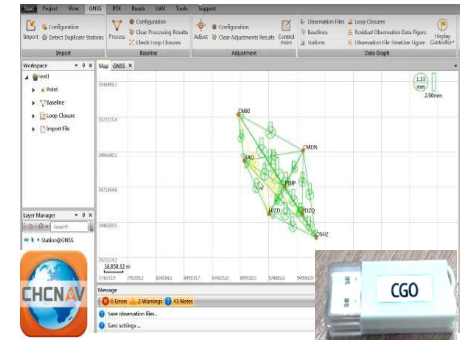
Start Project View GNSS RTK Roads UAV Tools Support

Import Configuration Detect Duplicate Stations Import

Process Configuration Clear Processing Results Check Loop Closures Baseline

Adjust Configuration Clear Adjustments Results Control Point Adjustment

Observation Files Baselines Stations Loop Closures Residual Observation Data Figure Observation File Timeline Figure Display Controller Data Graph

Workspace

test1

Point

Baseline

Loop Closure

Import File

Layer Manager

Search

Station@GNSS

Map GNSS

CMBJ

MDN

HZD

HZQ

ZSHZ

Message

0 Errors 2 Warnings 43 Notes

Save observation files...

Save settings...

CHCNAV

CGO